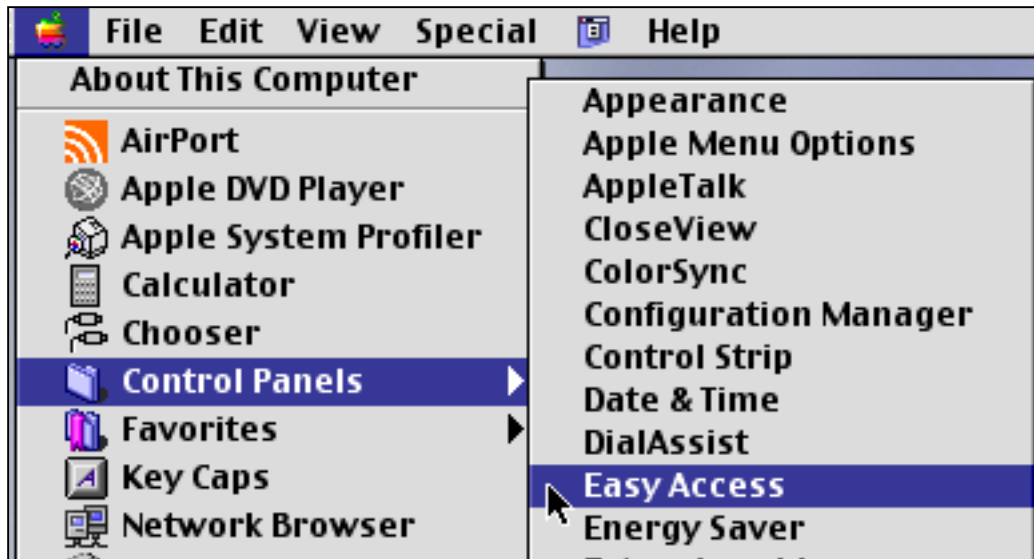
File Edit View Special Help

About This Computer

AirPort
Apple DVD Player
Apple System Profiler
Calculator
Chooser
Control Panels
Favorites
Key Caps
Network Browser

Appearance
Apple Menu Options
AppleTalk
CloseView
ColorSync
Configuration Manager
Control Strip
Date & Time
DialAssist
Easy Access
Energy Saver